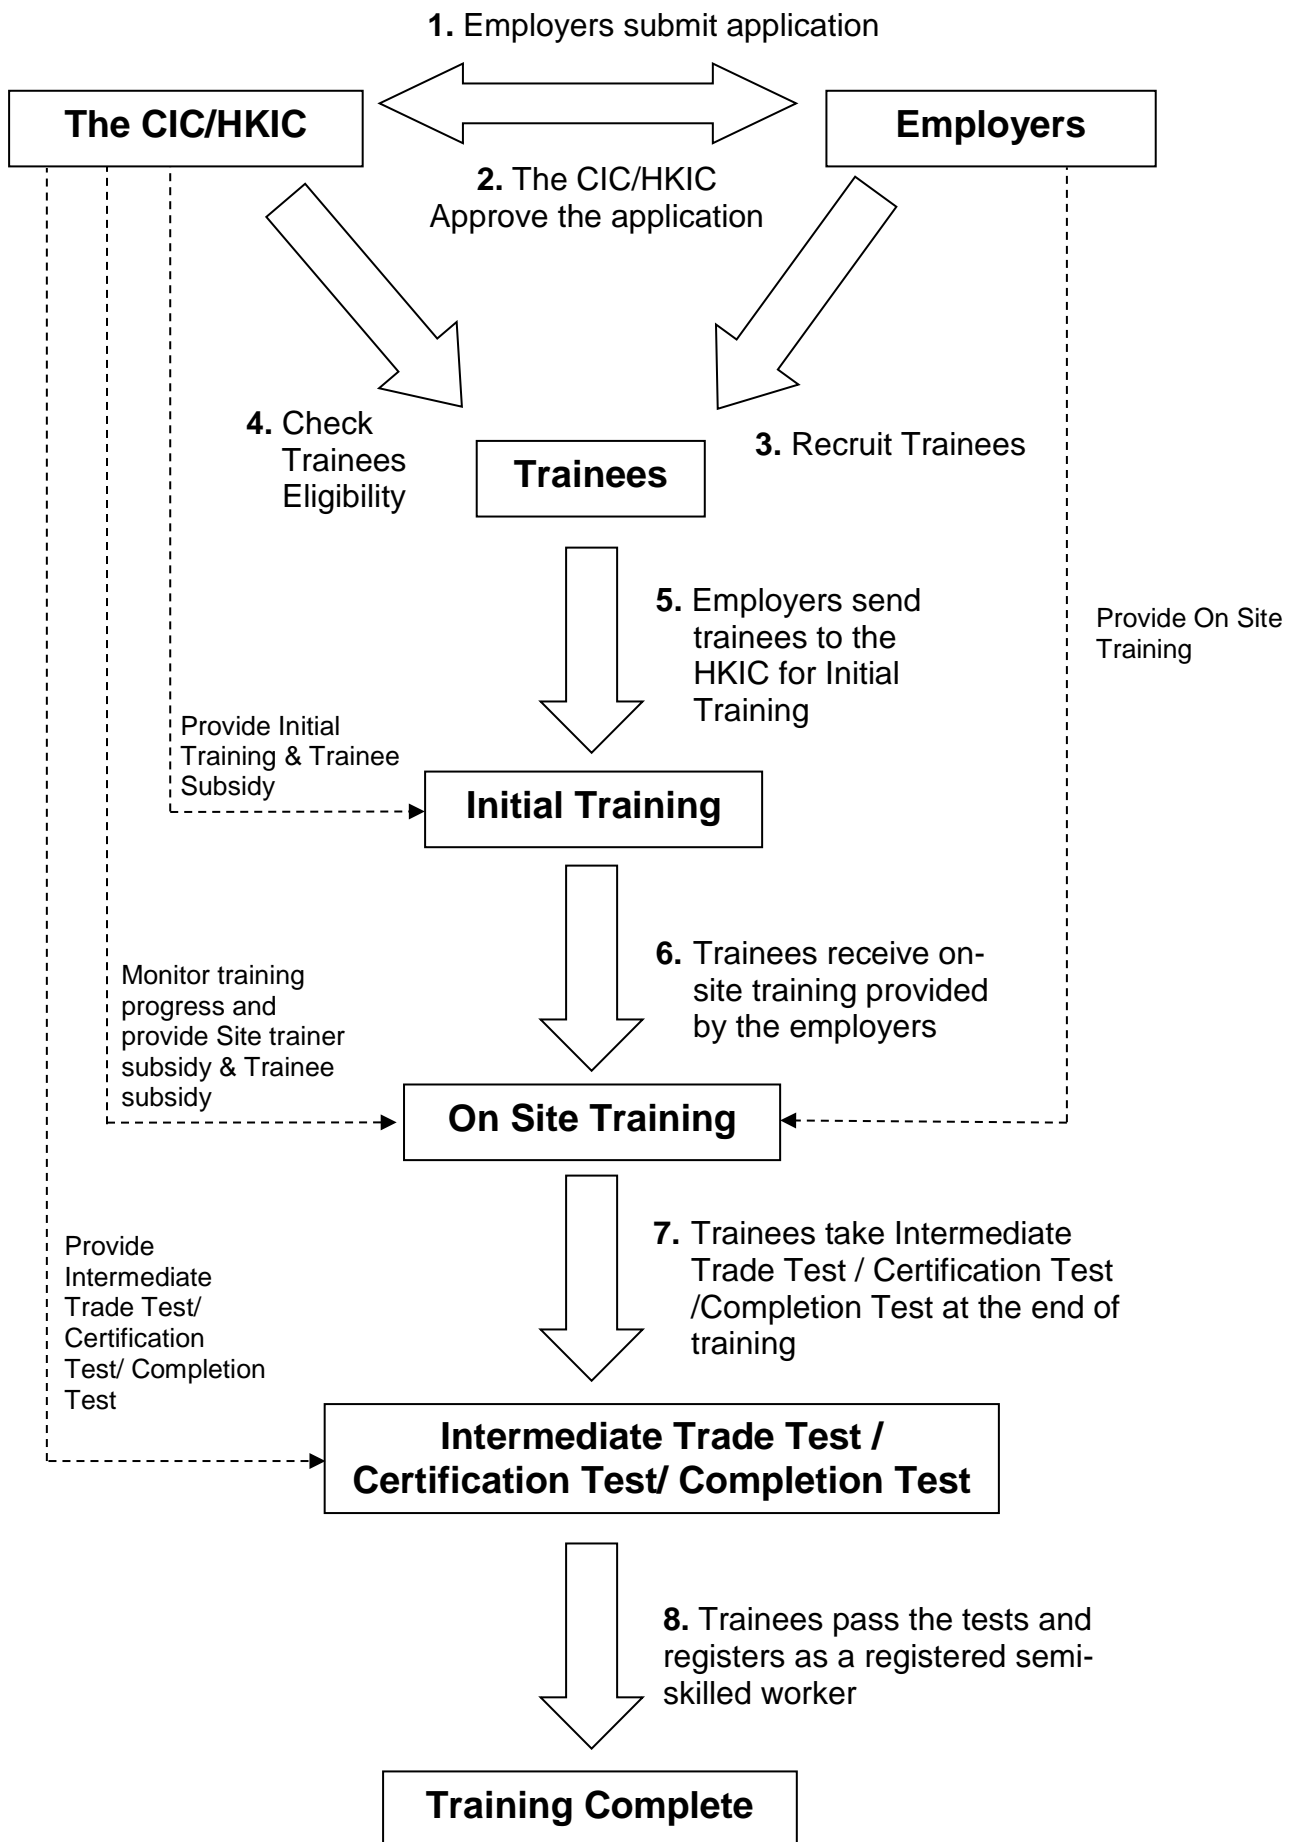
1. Employers submit application

The CIC/HKIC

Employers

2. The CIC/HKIC Approve the application

4. Check Trainees Eligibility

Trainees

3. Recruit Trainees

5. Employers send trainees to the HKIC for Initial Training

Provide On Site Training

Provide Initial Training & Trainee Subsidy

Initial Training

6. Trainees receive on-site training provided by the employers

Monitor training progress and provide Site trainer subsidy & Trainee subsidy

On Site Training

7. Trainees take Intermediate Trade Test / Certification Test /Completion Test at the end of training

Provide Intermediate Trade Test/ Certification Test/ Completion Test

Intermediate Trade Test / Certification Test/ Completion Test

8. Trainees pass the tests and registers as a registered semi-skilled worker

Training Complete